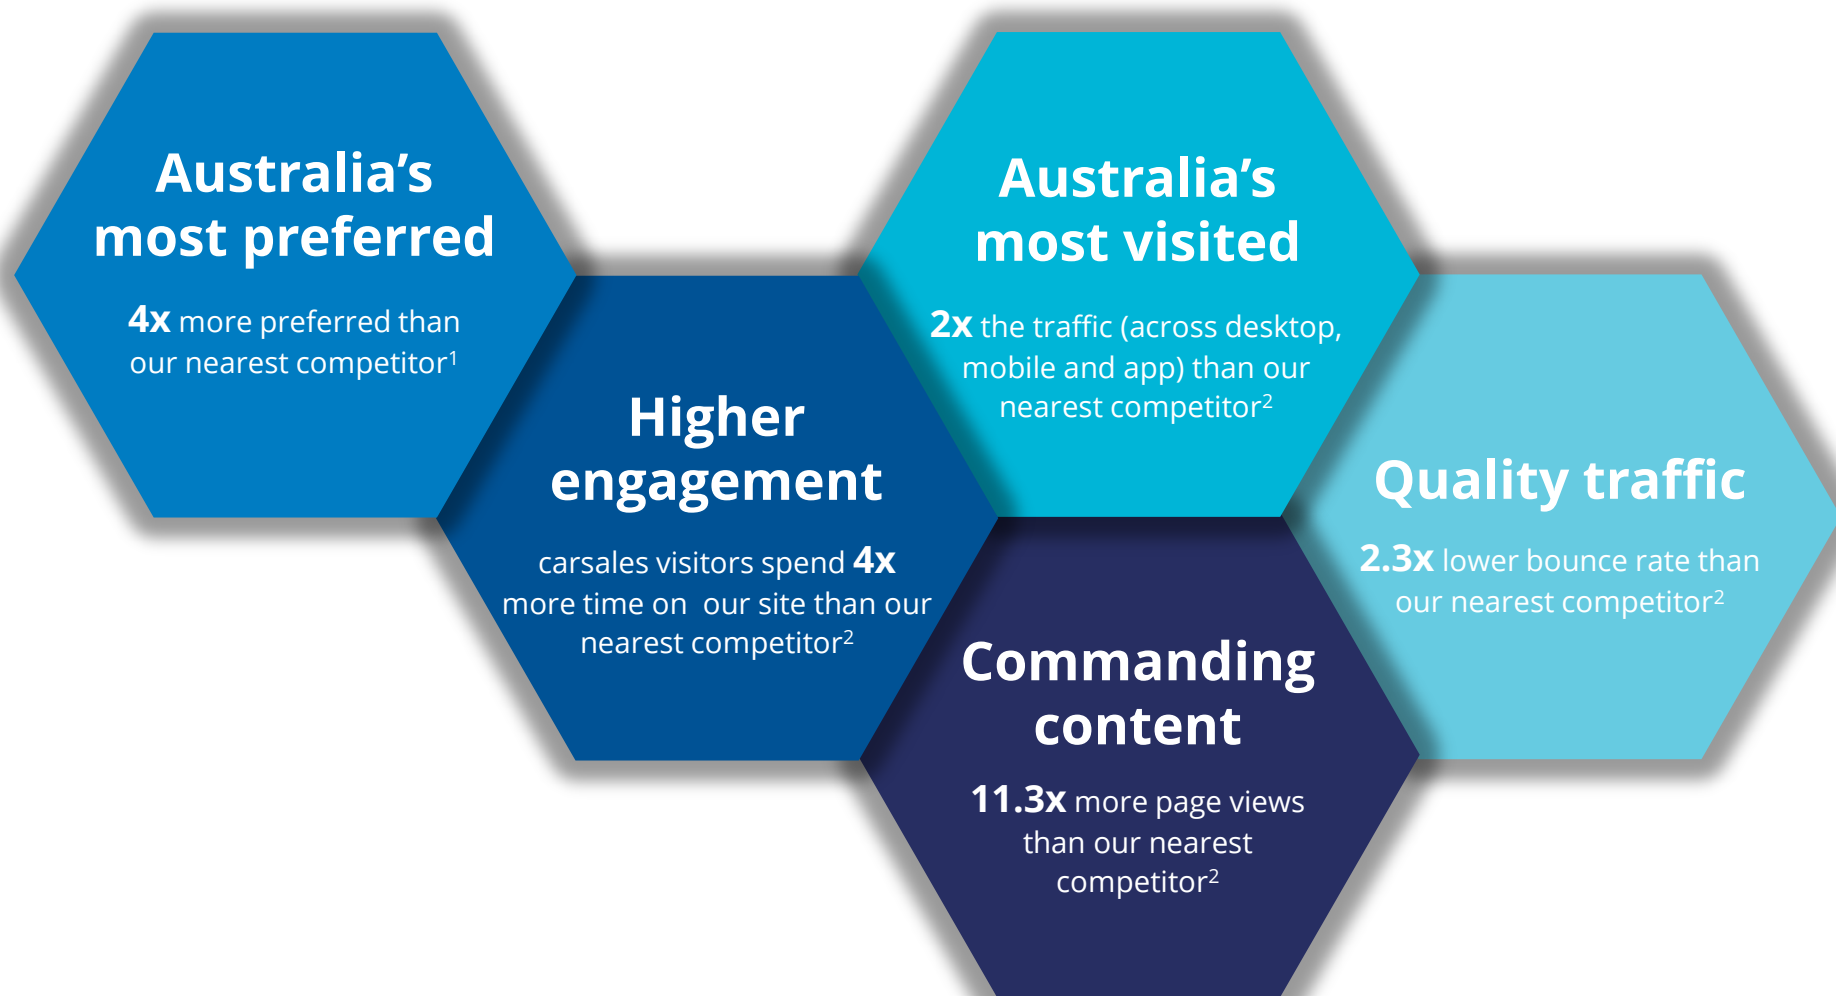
Australia’s most preferred

4x more preferred than our nearest competitor$^1$

Higher engagement

carsales visitors spend 4x more time on our site than our nearest competitor$^2$

Australia’s most visited

2x the traffic (across desktop, mobile and app) than our nearest competitor$^2$

Commanding content

11.3x more page views than our nearest competitor$^2$

Quality traffic

2.3x lower bounce rate than our nearest competitor$^2$